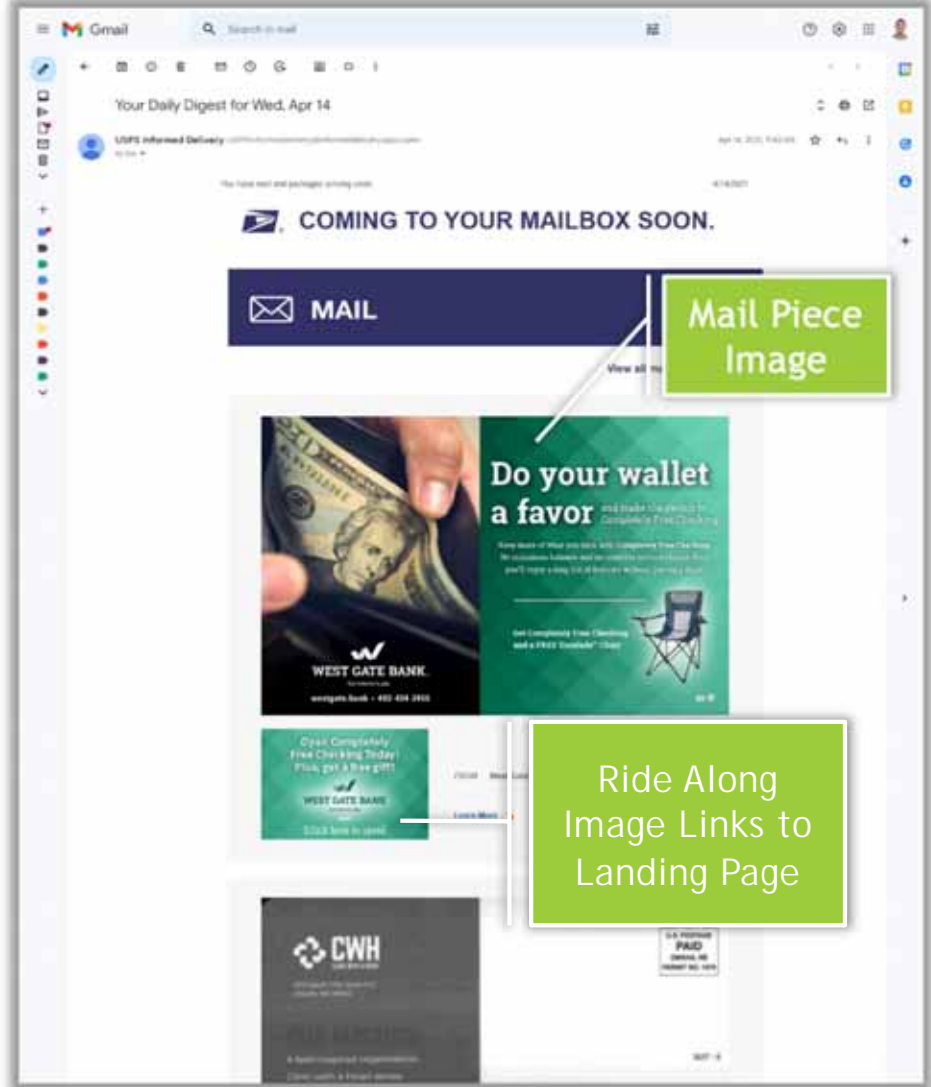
Gmail

Search in mail

Your Daily Digest for Wed, Apr 14

USPS Informed Delivery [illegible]

to me

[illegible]

You have mail and packages arriving soon.

4/14/2021

COMING TO YOUR MAILBOX SOON.

MAIL

View all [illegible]

Mail Piece Image

Do your wallet a favor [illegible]

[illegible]

Get Completely Free Checking and a FREE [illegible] Chair

WEST GATE BANK

westgate.bank • 402 434 3456

Open Completely Free Checking Today! Plus, get a free gift!

WEST GATE BANK

Click here to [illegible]

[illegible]

Learn More

Ride Along Image Links to Landing Page

CWH

U.S. POSTAGE PAID

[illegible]